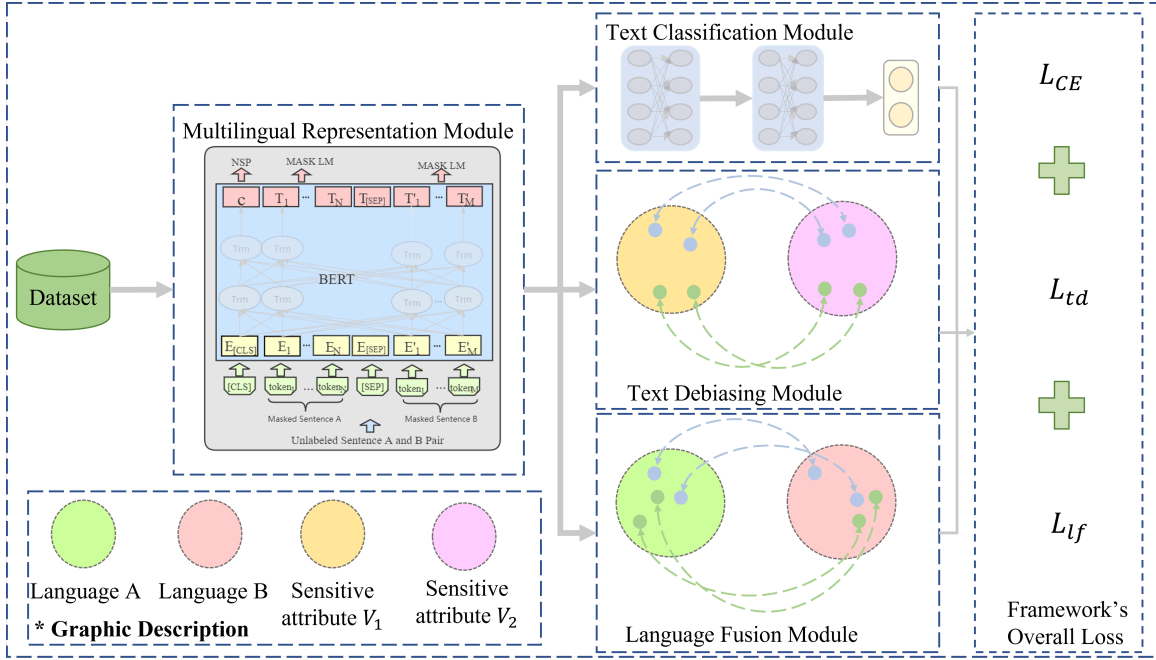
Dataset

Multilingual Representation Module

NSP
MASK LM
MASK LM

C
$T_1$
...
$T_N$
$T_{[SEP]}$
$T'_1$
...
$T'_M$

Trm
Trm
Trm
Trm

BERT

Trm
Trm
Trm
Trm

$E_{[CLS]}$
$E_1$
...
$E_N$
$E_{[SEP]}$
$E'_1$
...
$E'_M$

[CLS]
$token_1$
...
$token_N$
[SEP]
$token_1$
...
$token_M$

Masked Sentence A
Masked Sentence B

Unlabeled Sentence A and B Pair

Text Classification Module

Text Debiasing Module

Language Fusion Module

$L_{CE}$

$L_{td}$

$L_{lf}$

Framework's Overall Loss

Language A
Language B
Sensitive attribute $V_1$
Sensitive attribute $V_2$

* Graphic Description